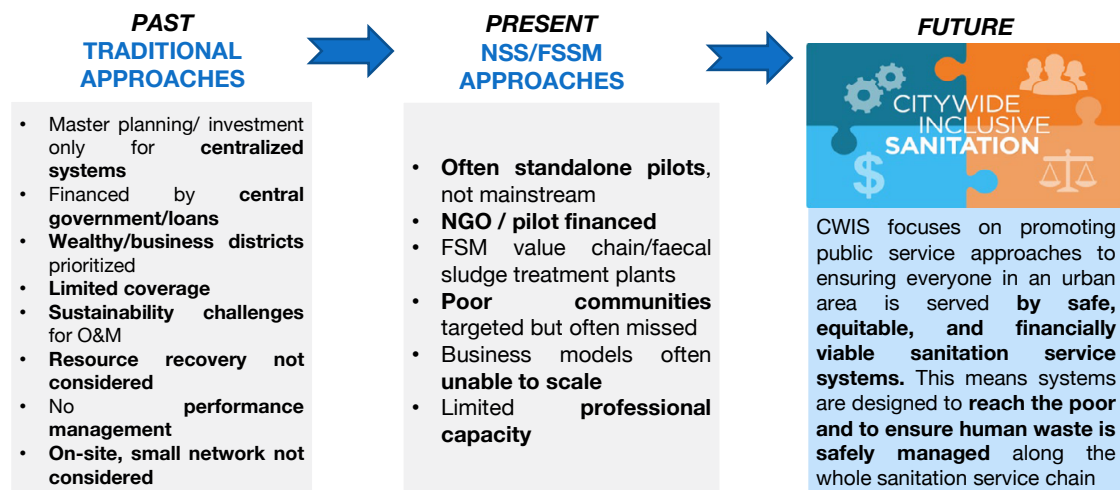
PAST
TRADITIONAL APPROACHES

- Master planning/ investment only for **centralized systems**
- Financed by **central government/loans**
- **Wealthy/business districts** prioritized
- **Limited coverage**
- **Sustainability challenges** for O&M
- **Resource recovery not considered**
- No **performance management**
- **On-site, small network not considered**

PRESENT
NSS/FSSM APPROACHES

- **Often standalone pilots**, not mainstream
- **NGO / pilot financed**
- FSM value chain/faecal sludge treatment plants
- **Poor communities** targeted but often missed
- Business models often **unable to scale**
- Limited **professional capacity**

FUTURE

CITYWIDE INCLUSIVE SANITATION

$

CWIS focuses on promoting public service approaches to ensuring everyone in an urban area is served **by safe, equitable, and financially viable sanitation service systems.** This means systems are designed to **reach the poor and to ensure human waste is safely managed** along the whole sanitation service chain